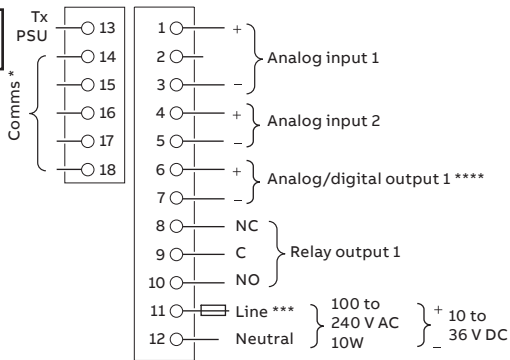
Tx PSU
13
14
15
16
17
18
Comms *

1 +
2
3 –
Analog input 1

4 +
5 –
Analog input 2

6 +
7 –
Analog/digital output 1 ****

8 NC
9 C
10 NO
Relay output 1

11 Line ***
12 Neutral
100 to 240 V AC 10W
+ 10 to – 36 V DC